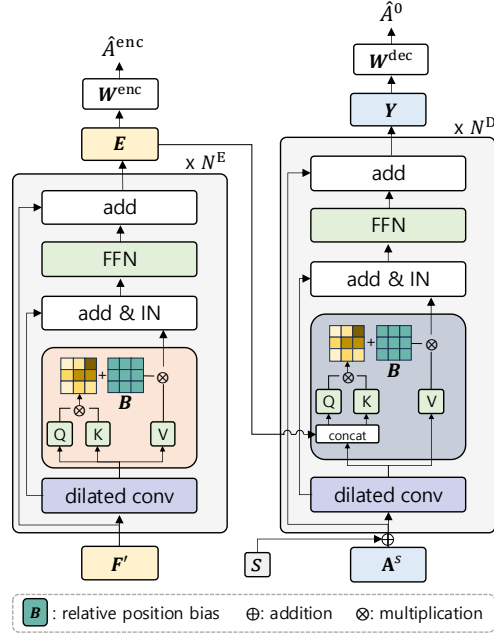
$\hat{A}^{\text{enc}}$

$\boldsymbol{W}^{\text{enc}}$

$\boldsymbol{E}$

x $N^{\text{E}}$

add

FFN

add & IN

+

$\otimes$

$\boldsymbol{B}$

$\otimes$

Q

K

V

dilated conv

$\boldsymbol{F}'$

$\hat{A}^0$

$\boldsymbol{W}^{\text{dec}}$

$\boldsymbol{Y}$

x $N^{\text{D}}$

add

FFN

add & IN

+

$\otimes$

$\boldsymbol{B}$

$\otimes$

Q

K

V

concat

dilated conv

$\oplus$

$\boldsymbol{S}$

$\mathbf{A}^{S}$

$\boldsymbol{B}$ : relative position bias $\oplus$: addition $\otimes$: multiplication